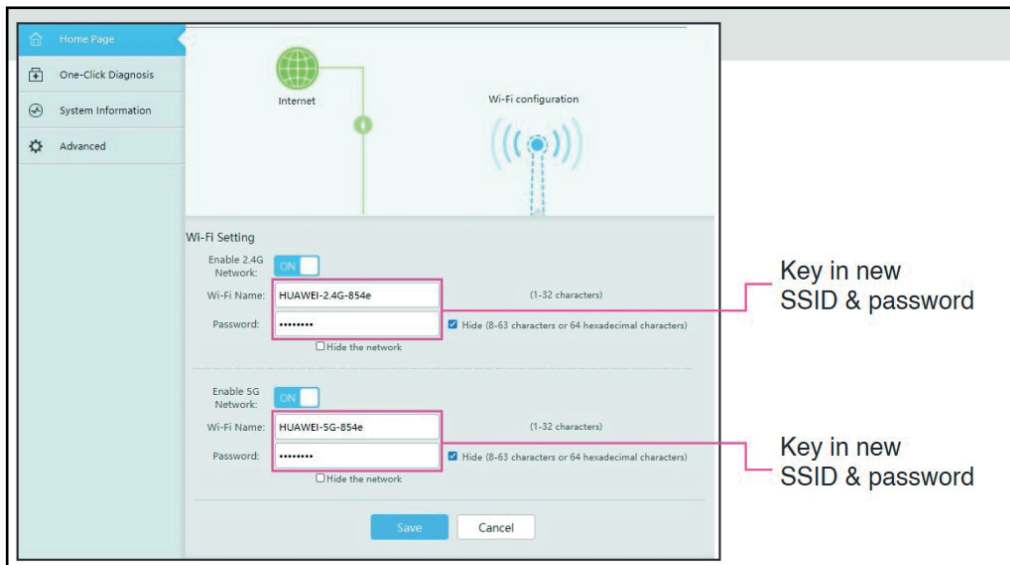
Home Page
One-Click Diagnosis
System Information
Advanced

Internet
Wi-Fi configuration

Wi-Fi Setting
Enable 2.4G Network: ON
Wi-Fi Name: HUAWEI-2.4G-854e (1-32 characters)
Password: •••••••• Hide (8-63 characters or 64 hexadecimal characters)
Hide the network

Key in new SSID & password

Enable 5G Network: ON
Wi-Fi Name: HUAWEI-5G-854e (1-32 characters)
Password: •••••••• Hide (8-63 characters or 64 hexadecimal characters)
Hide the network

Key in new SSID & password

Save Cancel